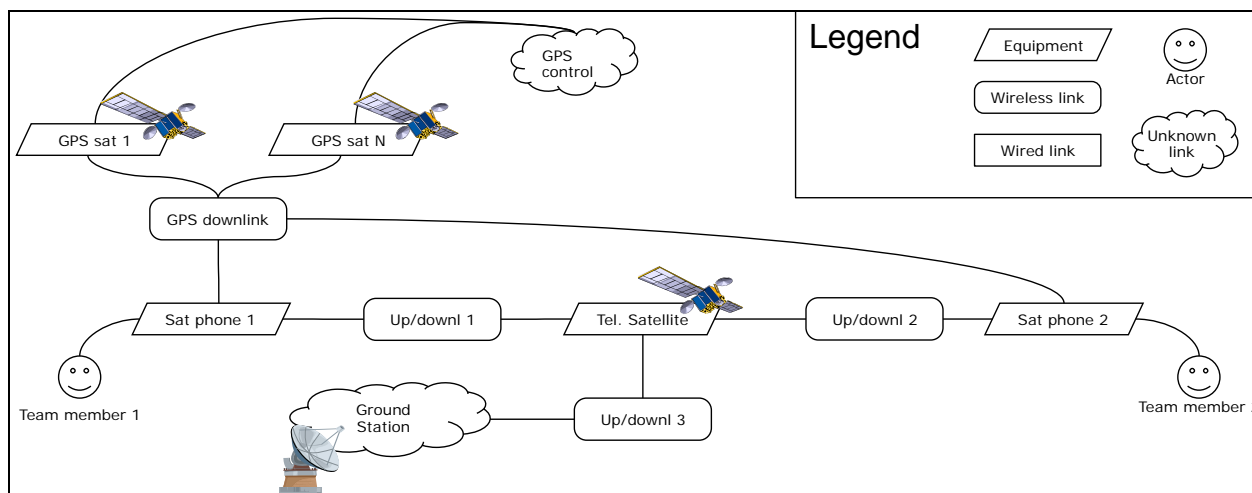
GPS control

Legend

Equipment

Actor

Wireless link

Wired link

Unknown link

GPS sat 1

GPS sat N

GPS downlink

Sat phone 1

Up/downl 1

Tel. Satellite

Up/downl 2

Sat phone 2

Team member 1

Ground Station

Up/downl 3

Team member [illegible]